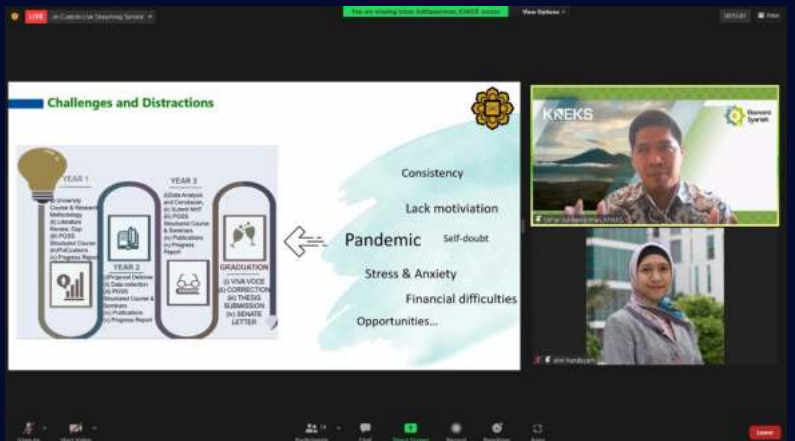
LIVE on Custom Live Streaming Service

You are viewing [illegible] KNEKS screen

View Options

Challenges and Distractions

YEAR 1

(a) University Course & Research Methodology
(b) Literature Review, Gap
(c) PGSS Structured Course
(d) PoCs/others
(e) Progress Report

YEAR 2

(a) Proposal Defense
(b) Data collection
(c) PGSS Structured Course & Seminars
(d) Publications
(e) Progress Report

YEAR 3

(a) Data Analysis and Conclusion
(b) Latest NHT
(c) PGSS Structured Course & Seminars
(d) Publications
(e) Progress Report

GRADUATION

(a) VIVA VOCE
(b) CORRECTION
(c) THESIS SUBMISSION
(d) SENATE LETTER

Consistency

Lack motiviation

Pandemic

Self-doubt

Stress & Anxiety

Financial difficulties

Opportunities...

KNEKS

Ekonomi Syariah

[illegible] KNEKS

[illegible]

Leave